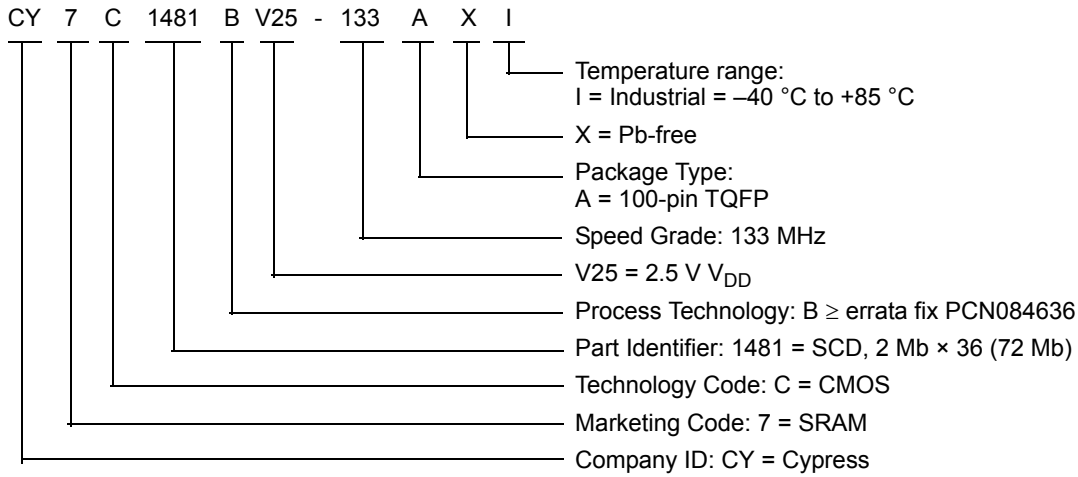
CY 7 C 1481 B V25 - 133 A X I

Temperature range:
I = Industrial = –40 °C to +85 °C

X = Pb-free

Package Type:
A = 100-pin TQFP

Speed Grade: 133 MHz

V25 = 2.5 V $V_{DD}$

Process Technology: B $\geq$ errata fix PCN084636

Part Identifier: 1481 = SCD, 2 Mb × 36 (72 Mb)

Technology Code: C = CMOS

Marketing Code: 7 = SRAM

Company ID: CY = Cypress